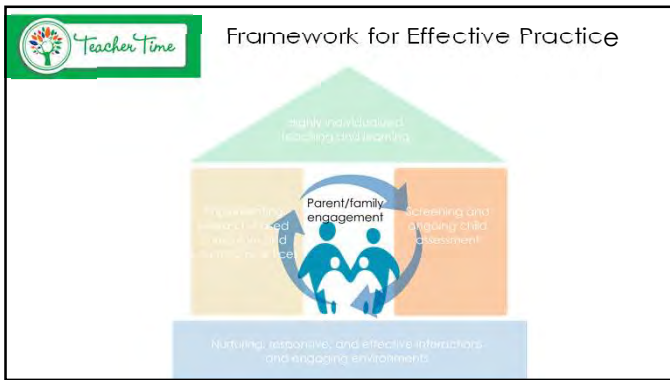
Teacher Time

Framework for Effective Practice

Highly individualized teaching and learning

Implementing research-based curricula and teaching practices

Parent/family engagement

Screening and ongoing child assessment

Nurturing, responsive, and effective interactions and engaging environments